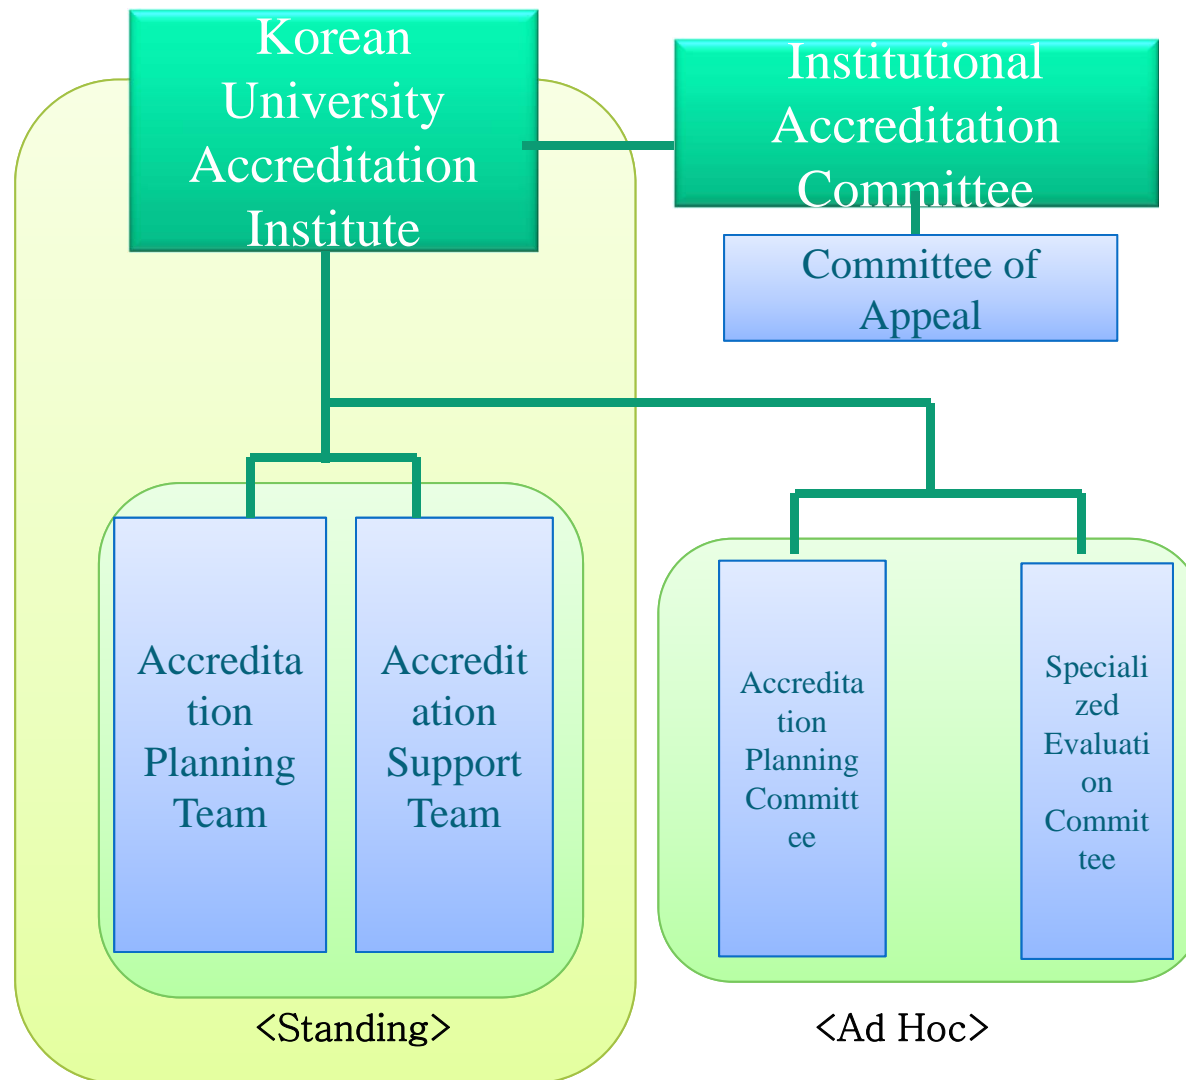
Korean University Accreditation Institute

Institutional Accreditation Committee

Committee of Appeal

Accreditation Planning Team

Accreditation Support Team

Accreditation Planning Committee

Specialized Evaluation Committee

<Standing>

<Ad Hoc>